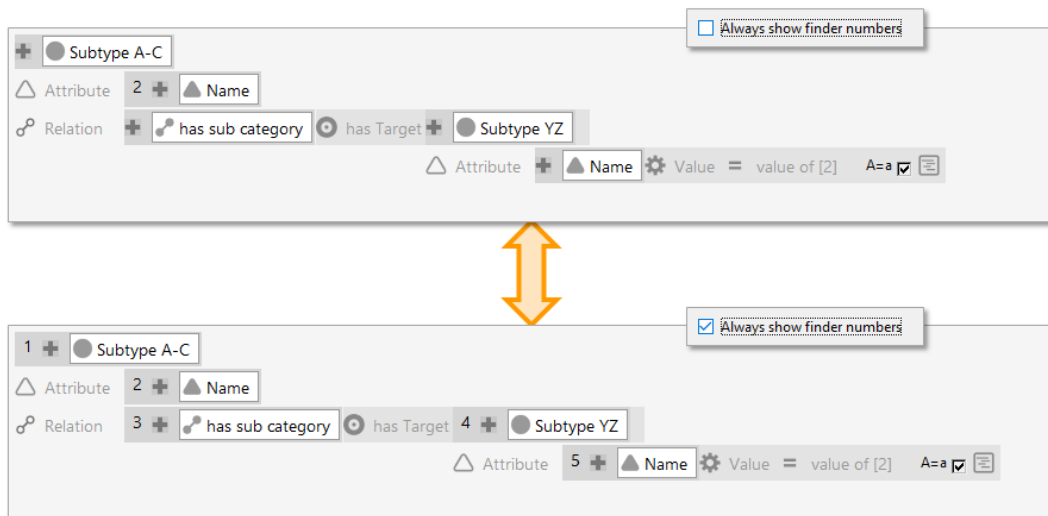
Always show finder numbers

Subtype A-C

Attribute 2 Name

Relation has sub category has Target Subtype YZ

Attribute Name Value = value of [2] A=a

Always show finder numbers

1 Subtype A-C

Attribute 2 Name

Relation 3 has sub category has Target 4 Subtype YZ

Attribute 5 Name Value = value of [2] A=a